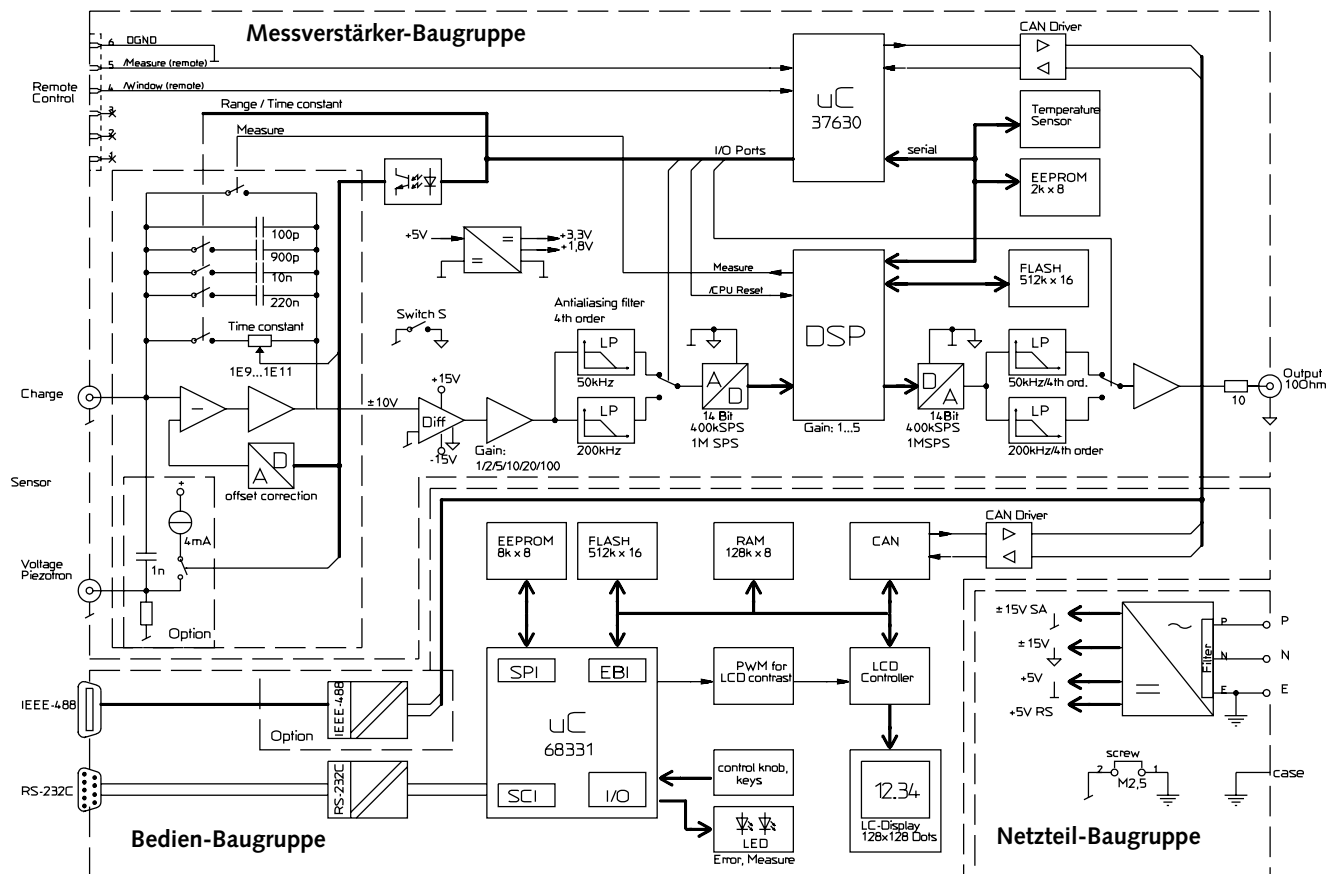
Messverstärker-Baugruppe

6 DGND
5 /Measure (remote)
4 /Window (remote)
3
2
1

Remote Control

Range / Time constant
Measure

CAN Driver

uC
37630

I/O Ports

Temperature Sensor

serial

EEPROM
2k x 8

100p
900p
10n
220n

+5V
+3,3V
+1,8V

Measure
/CPU Reset

FLASH
512k x 16

Switch S

Antialiasing filter
4th order

Time constant
1E9...1E11

DSP

LP
LP
LP
LP

+15V

Charge

±10V

Diff

-15V

Gain:
1/2/5/10/20/100

50kHz
200kHz

A
D

14 Bit
400kSPS
1M SPS

Gain: 1...5

D
A

14Bit
400kSPS
1MSPS

50kHz/4th ord.
200kHz/4th order

10

Output
10Ohm

A
D
offset correction

Sensor

4mA

1n

Voltage Piezotron

Option

EEPROM
8k x 8

FLASH
512k x 16

RAM
128k x 8

CAN

CAN Driver

± 15V SA
± 15V
+5V
+5V RS

Filter
P
N
E

P
N
E

IEEE-488

IEEE-488

Option

SPI
EBI

uC
68331

SCI
I/O

PWM for LCD contrast

LCD Controller

control knob, keys

LED
Error, Measure

12.34

LC-Display
128x128 Dots

screw
2
1
M2,5

case

RS-232C

RS-232C

Bedien-Baugruppe

Netzteil-Baugruppe